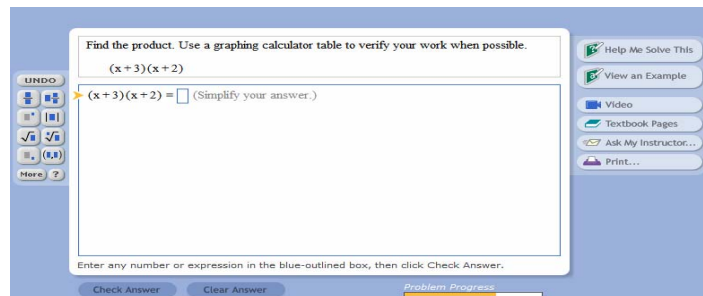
Find the product. Use a graphing calculator table to verify your work when possible.

$(x+3)(x+2)$

UNDO

More ?

$(x+3)(x+2) =$ ☐ (Simplify your answer.)

Enter any number or expression in the blue-outlined box, then click Check Answer.

Help Me Solve This

View an Example

Video

Textbook Pages

Ask My Instructor...

Print...

Check Answer

Clear Answer

Problem Progress